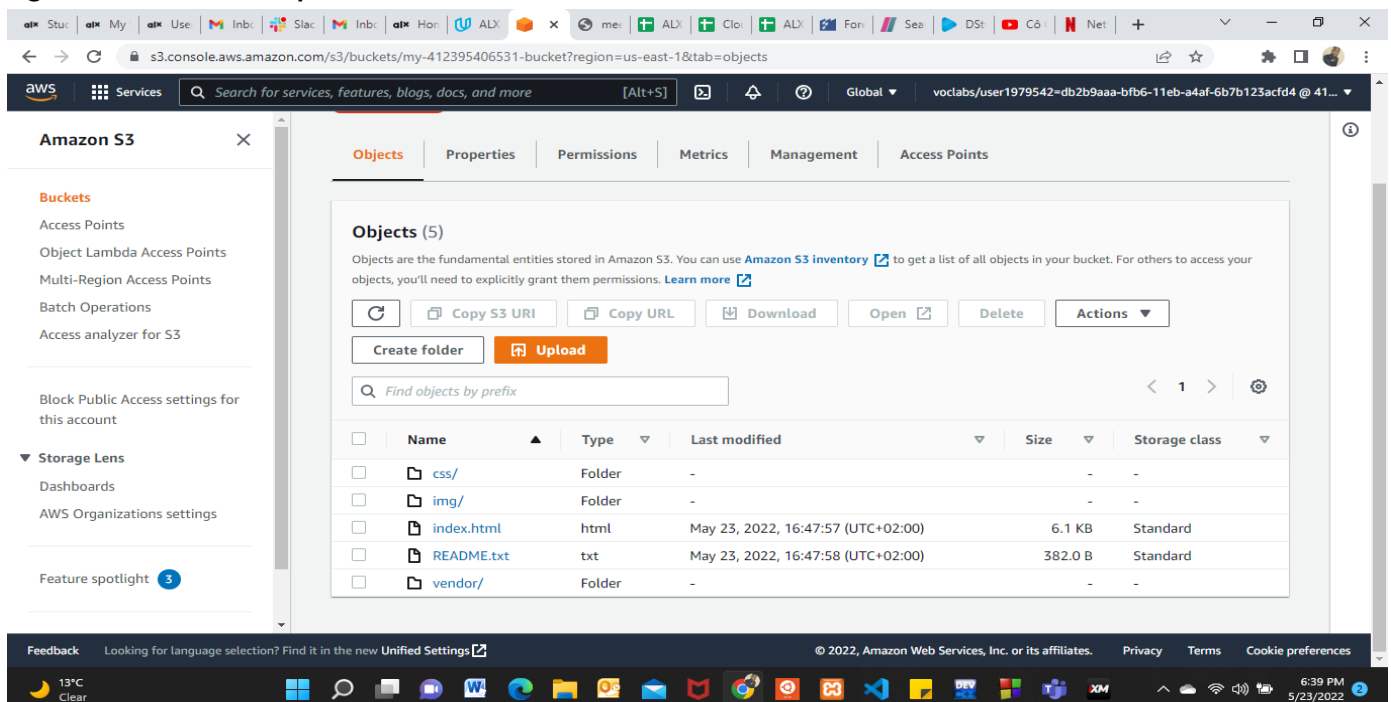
Stuc | My | Use | Inbo | Slac | Inbo | Hon | ALX | × | mee | ALX | Clo | ALX | Fore | Sea | DSt | Cô | Net | +

s3.console.aws.amazon.com/s3/buckets/my-412395406531-bucket?region=us-east-1&tab=objects

aws | Services | Search for services, features, blogs, docs, and more | [Alt+S] | Global ▼ | voclabs/user1979542=db2b9aaa-bfb6-11eb-a4af-6b7b123acfd4 @ 41... ▼

Amazon S3 ×

Buckets
Access Points
Object Lambda Access Points
Multi-Region Access Points
Batch Operations
Access analyzer for S3

Block Public Access settings for this account

▼ Storage Lens
Dashboards
AWS Organizations settings

Feature spotlight 3

Objects | Properties | Permissions | Metrics | Management | Access Points

Objects (5)

Objects are the fundamental entities stored in Amazon S3. You can use Amazon S3 inventory to get a list of all objects in your bucket. For others to access your objects, you'll need to explicitly grant them permissions. Learn more

Copy S3 URI | Copy URL | Download | Open | Delete | Actions ▼

Create folder | Upload

Find objects by prefix

1

| Name ▲ | Type | Last modified | Size | Storage class |
|---|---|---|---|---|
| css/ | Folder | - | - | - |
| img/ | Folder | - | - | - |
| index.html | html | May 23, 2022, 16:47:57 (UTC+02:00) | 6.1 KB | Standard |
| README.txt | txt | May 23, 2022, 16:47:58 (UTC+02:00) | 382.0 B | Standard |
| vendor/ | Folder | - | - | - |

Feedback | Looking for language selection? Find it in the new Unified Settings | © 2022, Amazon Web Services, Inc. or its affiliates. | Privacy | Terms | Cookie preferences

13°C Clear | 6:39 PM 5/23/2022 2